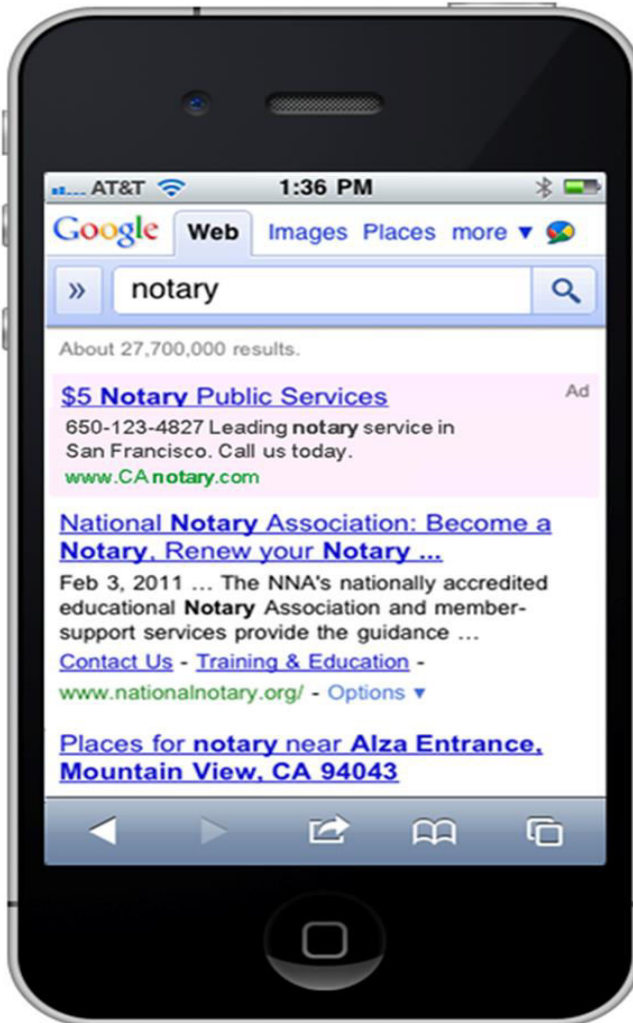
AT&T 1:36 PM

Google Web Images Places more ▾

» notary

About 27,700,000 results.

$5 Notary Public Services
Ad
650-123-4827 Leading notary service in San Francisco. Call us today.
www.CAnotary.com

National Notary Association: Become a Notary, Renew your Notary ...
Feb 3, 2011 ... The NNA's nationally accredited educational Notary Association and member-support services provide the guidance ...
Contact Us - Training & Education -
www.nationalnotary.org/ - Options ▾

Places for notary near Alza Entrance, Mountain View, CA 94043